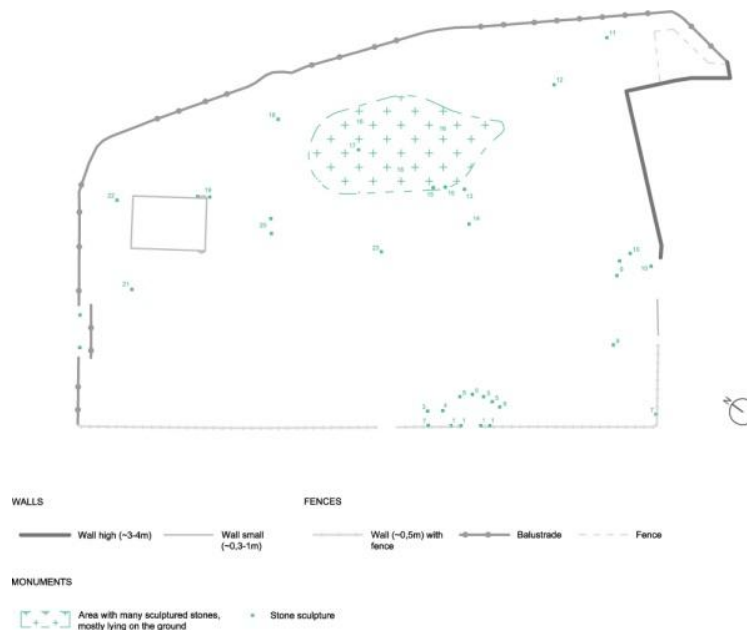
11
12
18
17
16
14
15
16
13
19
22
20
21
23
19
10
9
8
21
1
2
3
4
5
6
7
N

WALLS

Wall high (~3-4m)

Wall small (~0,3-1m)

FENCES

Wall (~0,5m) with fence

Balustrade

Fence

MONUMENTS

Area with many sculptured stones, mostly lying on the ground

Stone sculpture